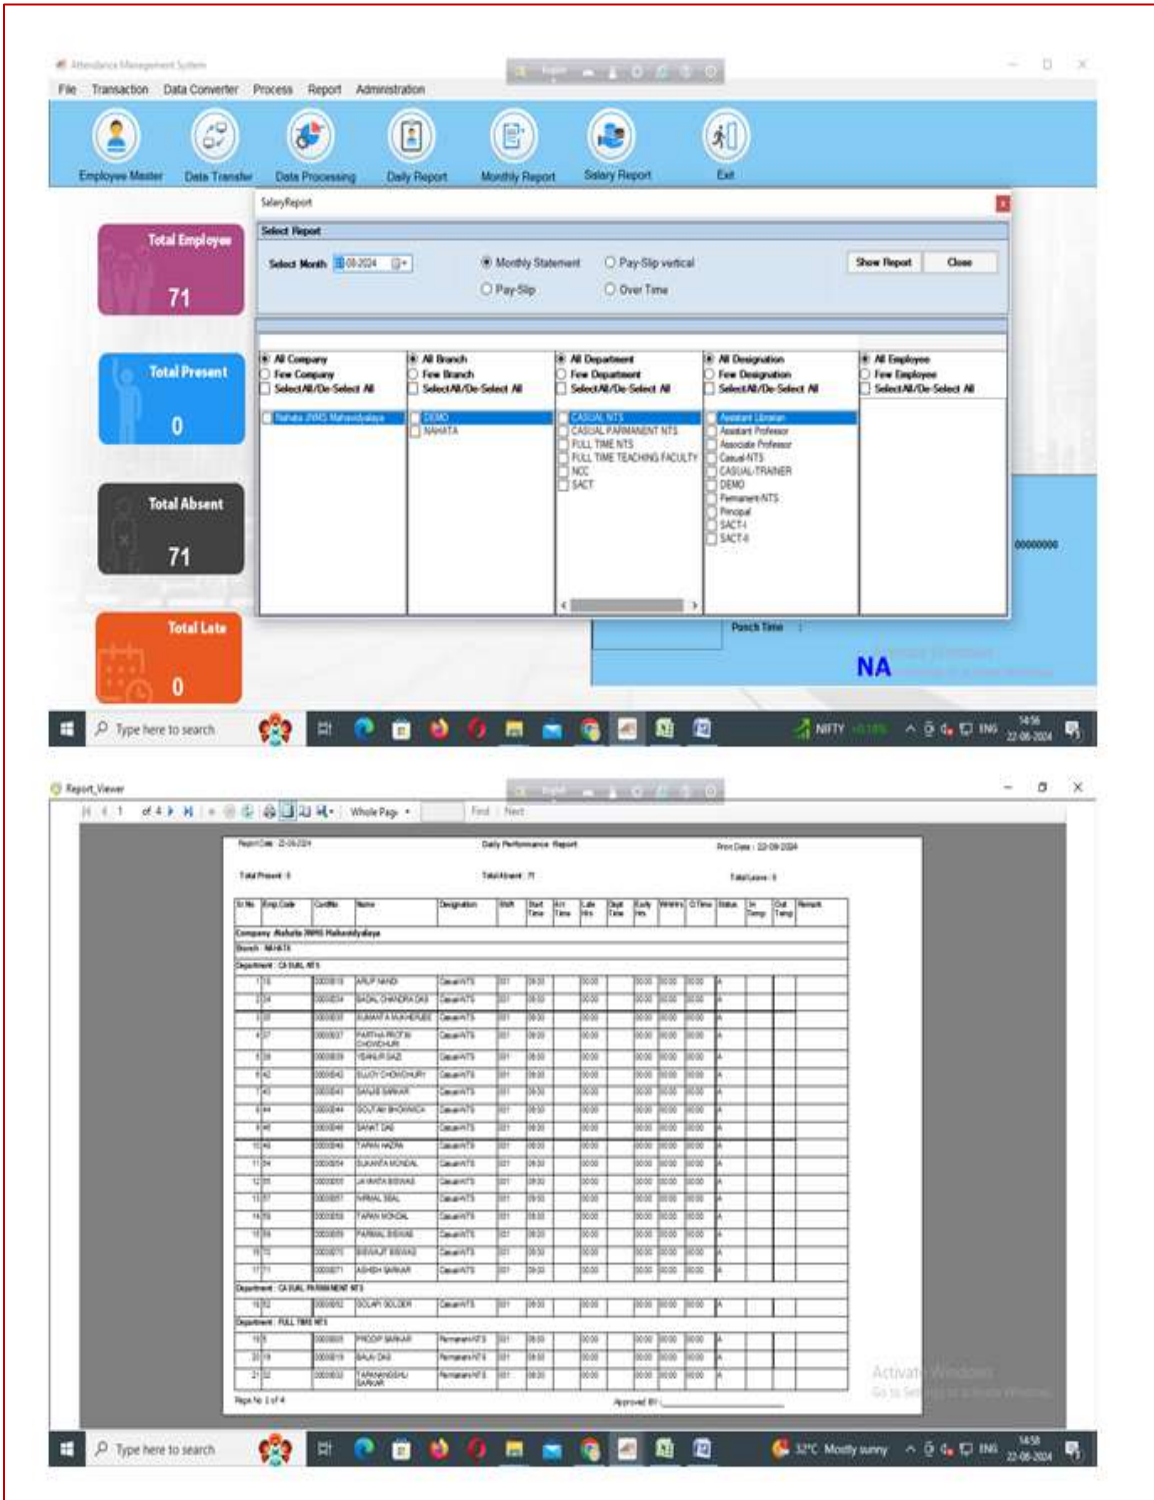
Attendance Management System

File Transaction Data Converter Process Report Administration

Employee Master Data Transfer Data Processing Daily Report Monthly Report Salary Report Exit

Total Employee 71

Total Present 0

Total Absent 71

Total Late 0

SalaryReport

Select Report

Select Month 08-2024

Monthly Statement Pay-Slip vertical Pay-Slip Over Time

Show Report Close

All Company Few Company Select All/De-Select All
Nahata JNMS Mahavidyalaya

All Branch Few Branch Select All/De-Select All
DEMO
NAHATA

All Department Few Department Select All/De-Select All
CASUAL NTS
CASUAL PARMANENT NTS
FULL TIME NTS
FULL TIME TEACHING FACULTY
NCC
SACT

All Designation Few Designation Select All/De-Select All
Assistant Librarian
Assistant Professor
Associate Professor
Casual-NTS
CASUAL-TRAINER
DEMO
Permanent-NTS
Principal
SACT-I
SACT-II

All Employee Few Employee Select All/De-Select All

00000000

Punch Time

NA

Type here to search

NIFTY

ENG 14:56 22-08-2024

Report_Viewer

of 4 Whole Page Find Next

Report Date: 22-08-2024 Daily Performance Report Print Date: 22-08-2024

Total Present: 0 Total Absent: 71 Total Leave: 0

| Sr. No. | Emp Code | CardNo | Name | Designation | Shift | Start Time | Arr Time | Late Hrs | Dept Time | Early Hrs | WrkHrs | OTime | Status | In Temp | Out Temp | Remark |
|---|---|---|---|---|---|---|---|---|---|---|---|---|---|---|---|---|
| Company: Nahata JNMS Mahavidyalaya | | | | | | | | | | | | | | | | |
| Branch: NAHATA | | | | | | | | | | | | | | | | |
| Department: CASUAL NTS | | | | | | | | | | | | | | | | |
| 1 | 18 | 00000018 | ARUP NANDI | Casual-NTS | 001 | 09:30 | | | 00:00 | | 00:00 | 00:00 | A | | | |
| 2 | 34 | 00000034 | BADAL CHANDRA DAS | Casual-NTS | 001 | 09:30 | | | 00:00 | | 00:00 | 00:00 | A | | | |
| 3 | | | SUMANTA MUKHERJEE | Casual-NTS | 001 | 09:30 | | | 00:00 | | 00:00 | 00:00 | A | | | |
| 4 | 37 | 00000037 | PARTHA PROTIM CHOWDHURI | Casual-NTS | 001 | 09:30 | | | 00:00 | | 00:00 | 00:00 | A | | | |
| 5 | 39 | 00000039 | YEANUR GAZI | Casual-NTS | 001 | 09:30 | | | 00:00 | | 00:00 | 00:00 | A | | | |
| 6 | 42 | 00000042 | SUJOY CHOWDHURY | Casual-NTS | 001 | 09:30 | | | 00:00 | | 00:00 | 00:00 | A | | | |
| 7 | 43 | 00000043 | SANJIB SARKAR | Casual-NTS | 001 | 09:30 | | | 00:00 | | 00:00 | 00:00 | A | | | |
| 8 | 44 | 00000044 | GOUTAM BHOWMICK | Casual-NTS | 001 | 09:30 | | | 00:00 | | 00:00 | 00:00 | A | | | |
| 9 | 48 | 00000048 | SANAT DAS | Casual-NTS | 001 | 09:30 | | | 00:00 | | 00:00 | 00:00 | A | | | |
| 10 | 49 | 00000049 | TAPAN HAZRA | Casual-NTS | 001 | 09:30 | | | 00:00 | | 00:00 | 00:00 | A | | | |
| 11 | 54 | 00000054 | SUKANTA MONDAL | Casual-NTS | 001 | 09:30 | | | 00:00 | | 00:00 | 00:00 | A | | | |
| 12 | 55 | 00000055 | JAYANTA BISWAS | Casual-NTS | 001 | 09:30 | | | 00:00 | | 00:00 | 00:00 | A | | | |
| 13 | 57 | 00000057 | NIRMAL SEAL | Casual-NTS | 001 | 09:30 | | | 00:00 | | 00:00 | 00:00 | A | | | |
| 14 | 58 | 00000058 | TAPAN MONDAL | Casual-NTS | 001 | 09:30 | | | 00:00 | | 00:00 | 00:00 | A | | | |
| 15 | 59 | 00000059 | PARIMAL BISWAS | Casual-NTS | 001 | 09:30 | | | 00:00 | | 00:00 | 00:00 | A | | | |
| 16 | 70 | 00000070 | BISWAJIT BISWAS | Casual-NTS | 001 | 09:30 | | | 00:00 | | 00:00 | 00:00 | A | | | |
| 17 | 71 | 00000071 | ASHISH SARKAR | Casual-NTS | 001 | 09:30 | | | 00:00 | | 00:00 | 00:00 | A | | | |
| Department: CASUAL PARMANENT NTS | | | | | | | | | | | | | | | | |
| 18 | 52 | 00000052 | GOLAPI SOLDER | Casual-NTS | 001 | 09:30 | | | 00:00 | | 00:00 | 00:00 | A | | | |
| Department: FULL TIME NTS | | | | | | | | | | | | | | | | |
| 19 | 5 | 00000005 | PRODIP SARKAR | Permanent-NTS | 001 | 09:30 | | | 00:00 | | 00:00 | 00:00 | A | | | |
| 20 | 19 | 00000019 | BALAI DAS | Permanent-NTS | 001 | 09:30 | | | 00:00 | | 00:00 | 00:00 | A | | | |
| 21 | 32 | 00000032 | TAPANANGSHU SARKAR | Permanent-NTS | 001 | 09:30 | | | 00:00 | | 00:00 | 00:00 | A | | | |

Page No 1 of 4 Approved BY:

Activate Windows
Go to Settings to activate Windows.

Type here to search

32°C Mostly sunny ENG 14:58 22-08-2024